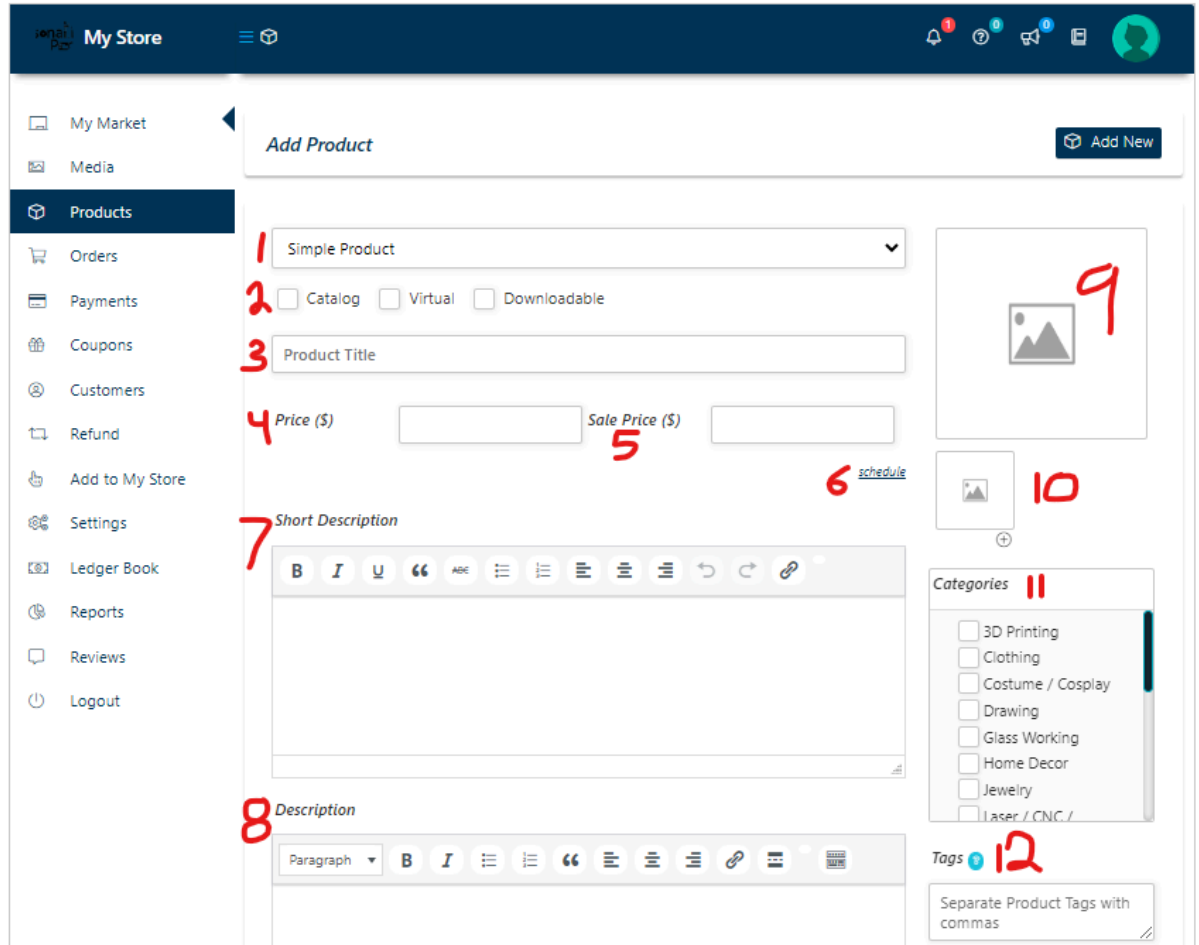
My Store

1 0 0

My Market
Media
Products
Orders
Payments
Coupons
Customers
Refund
Add to My Store
Settings
Ledger Book
Reports
Reviews
Logout

Add Product

Add New

1 Simple Product

2 Catalog Virtual Downloadable

3 Product Title

4 Price ($)

Sale Price ($) 5

6 schedule

7 Short Description

B I U

8 Description

Paragraph B I

9

10

Categories 11

3D Printing
Clothing
Costume / Cosplay
Drawing
Glass Working
Home Decor
Jewelry
Laser / CNC /

Tags 12

Separate Product Tags with commas